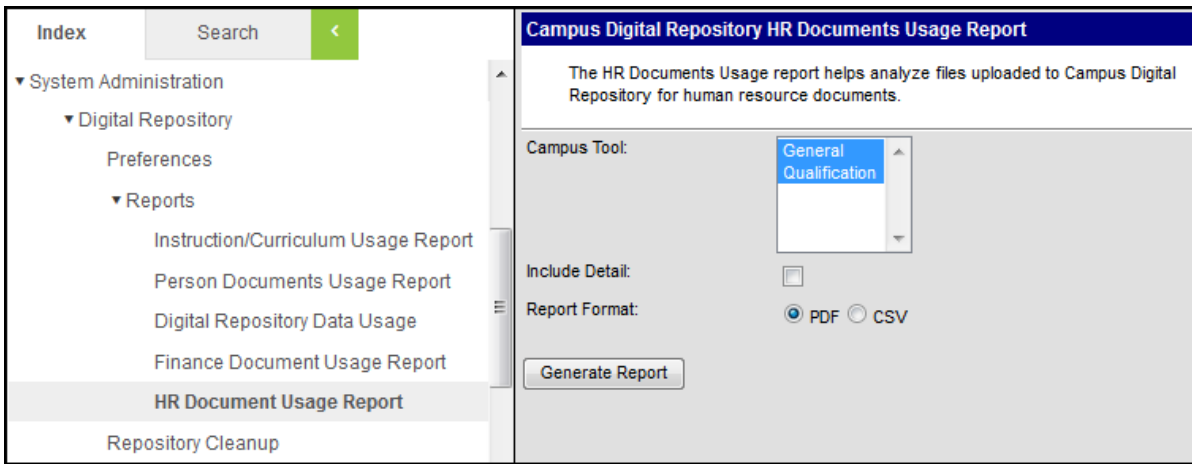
Index

Search

<

▾ System Administration

▾ Digital Repository

Preferences

▾ Reports

Instruction/Curriculum Usage Report

Person Documents Usage Report

Digital Repository Data Usage

Finance Document Usage Report

HR Document Usage Report

Repository Cleanup

Campus Digital Repository HR Documents Usage Report

The HR Documents Usage report helps analyze files uploaded to Campus Digital Repository for human resource documents.

Campus Tool:

General
Qualification

Include Detail:

Report Format:

PDF CSV

Generate Report